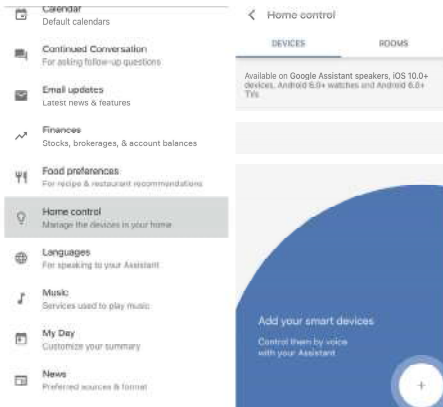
Calendar
Default calendars

Continued Conversation
For asking follow-up questions

Email updates
Latest news & features

Finances
Stocks, brokerages, & account balances

Food preferences
For recipe & restaurant recommendations

Home control
Manage the devices in your home

Languages
For speaking to your Assistant

Music
Services used to play music

My Day
Customize your summary

News
Preferred sources & format

Home control

DEVICES

ROOMS

Available on Google Assistant speakers, iOS 10.0+ devices, Android 6.0+ watches and Android 6.0+ TVs

Add your smart devices

Control them by voice with your Assistant

+